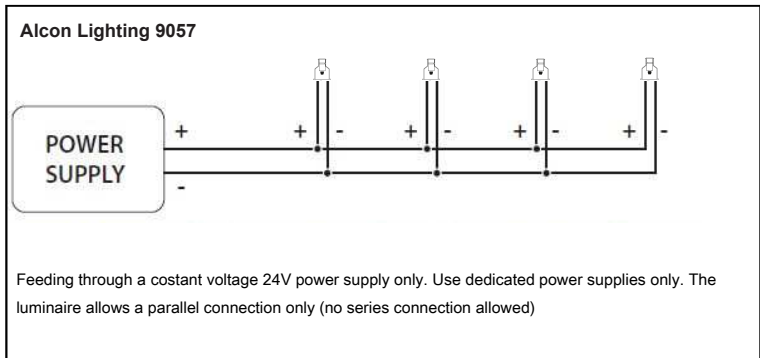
Alcon Lighting 9057

POWER SUPPLY

+

-

+ -

+ -

+ -

+ -

Feeding through a costant voltage 24V power supply only. Use dedicated power supplies only. The luminaire allows a parallel connection only (no series connection allowed)